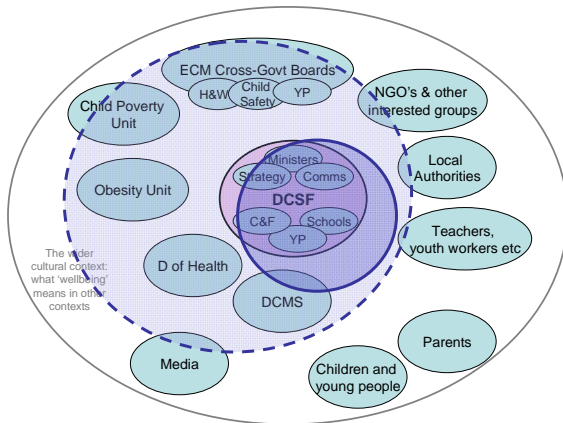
ECM Cross-Govt Boards

H&W

Child Safety

YP

Child Poverty Unit

NGO's & other interested groups

Ministers

Strategy

Comms

Local Authorities

Obesity Unit

DCSF

C&F

Schools

YP

Teachers, youth workers etc

The wider cultural context: what 'wellbeing' means in other contexts

D of Health

DCMS

Parents

Media

Children and young people